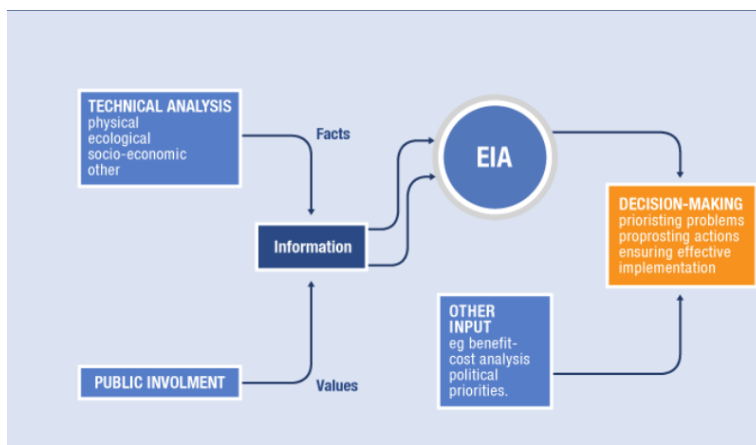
TECHNICAL ANALYSIS
physical
ecological
socio-economic
other

Facts

Information

EIA

DECISION-MAKING
prioristing problems
proprosting actions
ensuring effective
implementation

OTHER
INPUT
eg benefit-cost analysis
political
priorities.

PUBLIC INVOLMENT

Values